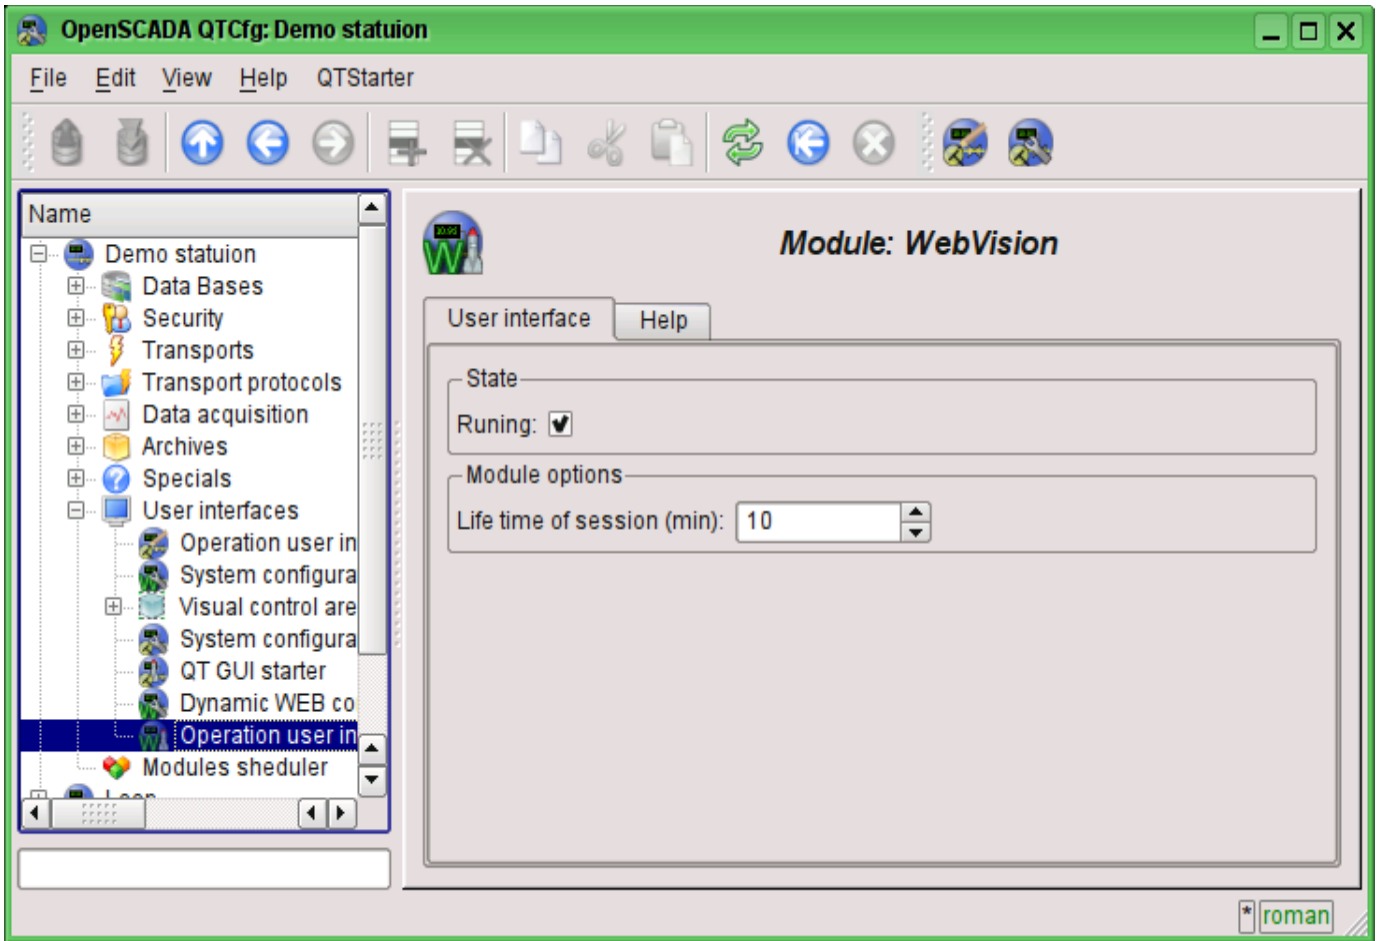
OpenSCADA QTCfg: Demo statuion

File Edit View Help QTStarter

Name
Demo statuion
Data Bases
Security
Transports
Transport protocols
Data acquisition
Archives
Specials
User interfaces
Operation user in
System configura
Visual control are
System configura
QT GUI starter
Dynamic WEB co
Operation user in
Modules sheduler
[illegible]

Module: WebVision

User interface
Help

State
Runing: ✓

Module options
Life time of session (min): 10

* roman